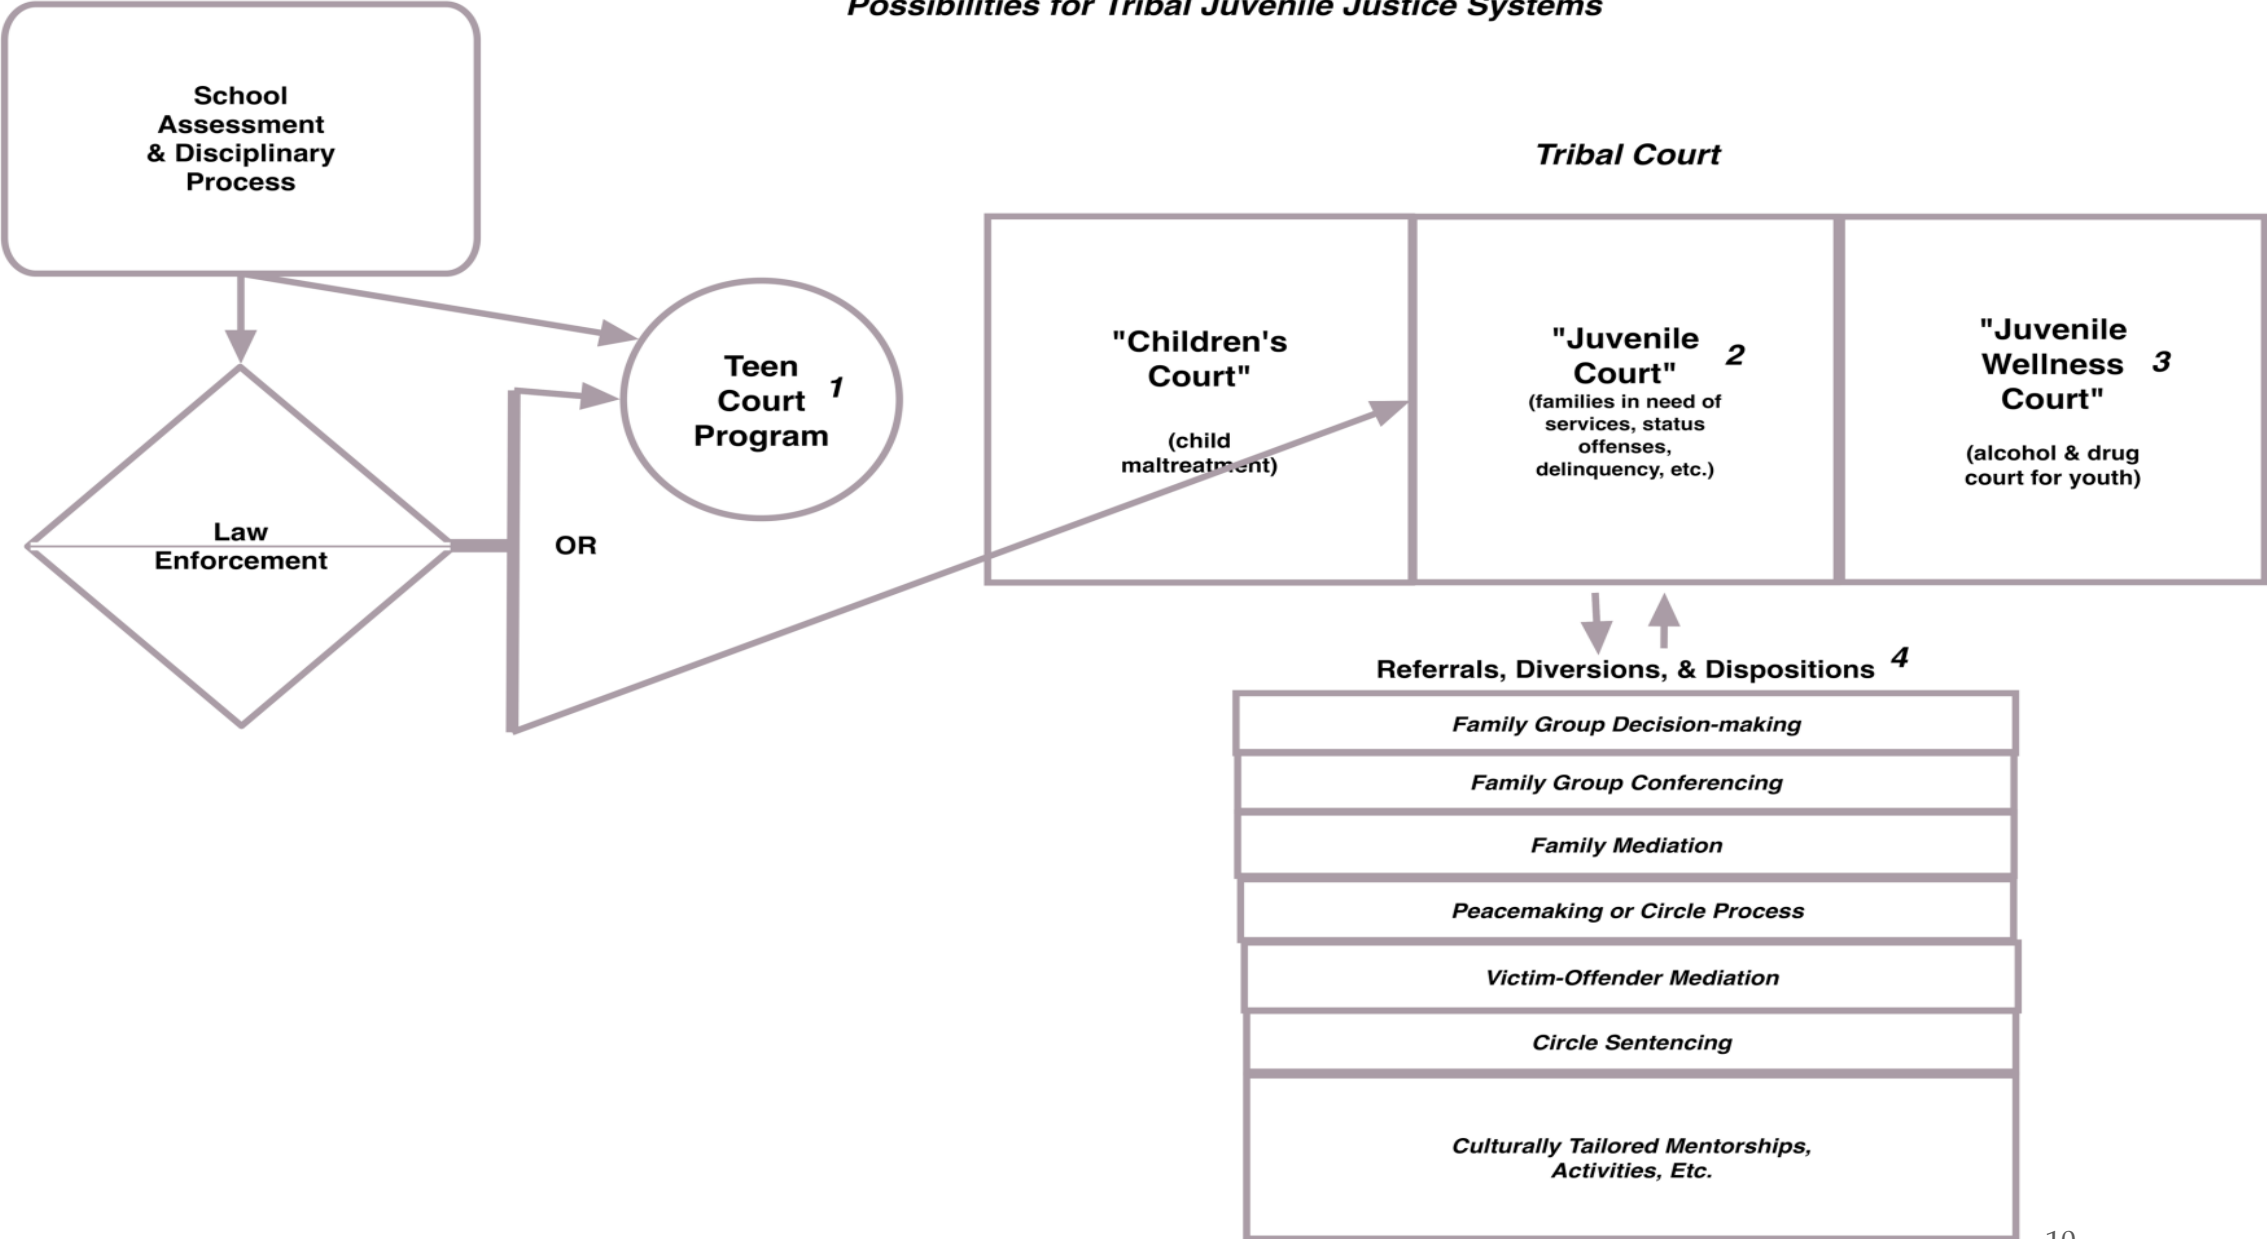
Possibilities for Tribal Juvenile Justice Systems

School Assessment & Disciplinary Process

Law Enforcement

OR

Teen Court Program 1

Tribal Court

"Children's Court"

(child maltreatment)

"Juvenile Court" 2

(families in need of services, status offenses, delinquency, etc.)

"Juvenile Wellness Court" 3

(alcohol & drug court for youth)

Referrals, Diversions, & Dispositions 4

Family Group Decision-making

Family Group Conferencing

Family Mediation

Peacemaking or Circle Process

Victim-Offender Mediation

Circle Sentencing

Culturally Tailored Mentorships, Activities, Etc.

10